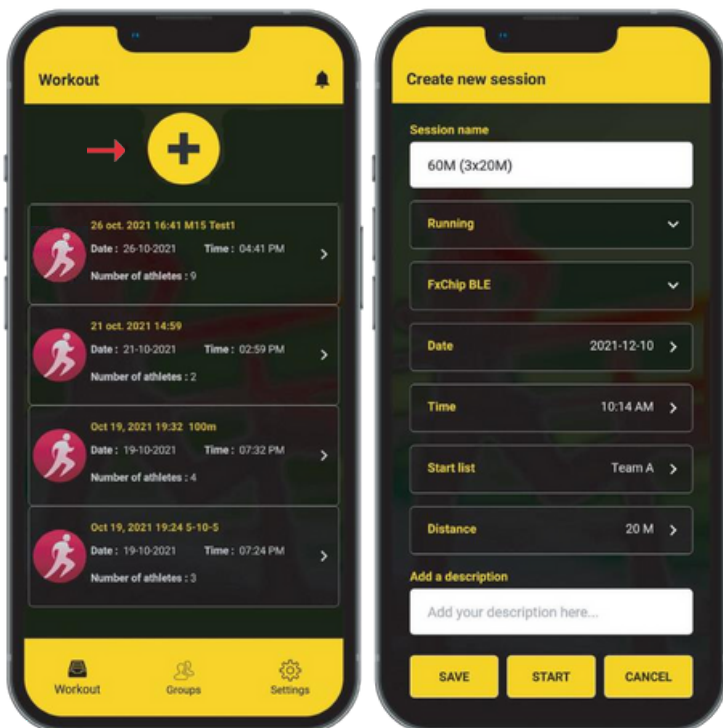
Workout

+

26 oct. 2021 16:41 M15 Test1
Date : 26-10-2021 Time : 04:41 PM
Number of athletes : 9

21 oct. 2021 14:59
Date : 21-10-2021 Time : 02:59 PM
Number of athletes : 2

Oct 19, 2021 19:32 100m
Date : 19-10-2021 Time : 07:32 PM
Number of athletes : 4

Oct 19, 2021 19:24 5-10-5
Date : 19-10-2021 Time : 07:24 PM
Number of athletes : 3

Workout Groups Settings

Create new session

Session name
60M (3x20M)

Running

FxChip BLE

Date 2021-12-10

Time 10:14 AM

Start list Team A

Distance 20 M

Add a description
Add your description here...

SAVE START CANCEL